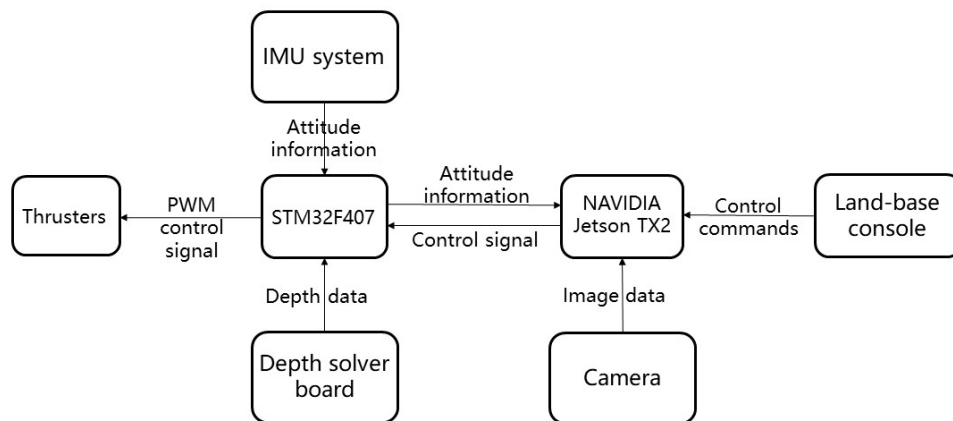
IMU system

Attitude information

Thrusters

PWM control signal

STM32F407

Attitude information

Control signal

NAVIDIA Jetson TX2

Control commands

Land-base console

Depth data

Image data

Depth solver board

Camera